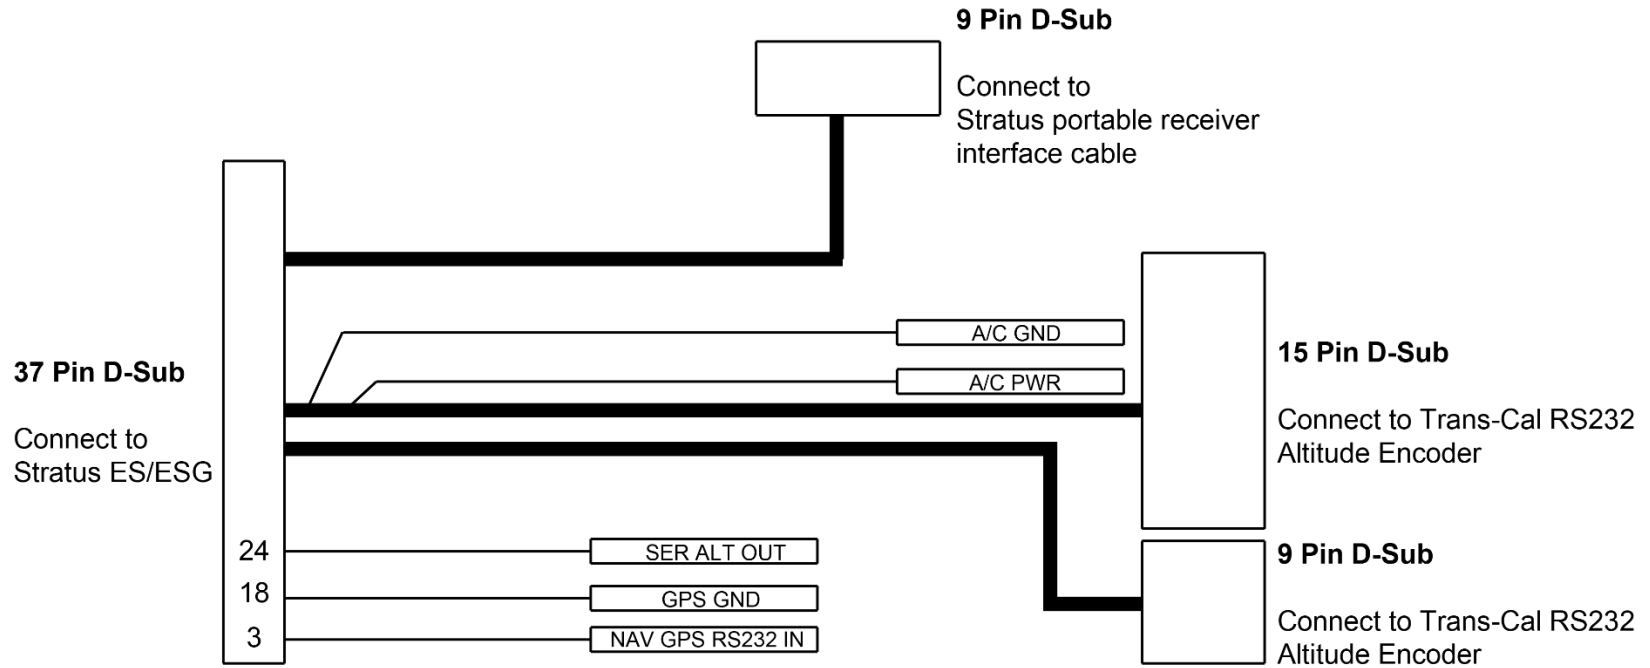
9 Pin D-Sub

Connect to
Stratus portable receiver
interface cable

37 Pin D-Sub

Connect to
Stratus ES/ESG

A/C GND

A/C PWR

15 Pin D-Sub

Connect to Trans-Cal RS232
Altitude Encoder

24

SER ALT OUT

18

GPS GND

3

NAV GPS RS232 IN

9 Pin D-Sub

Connect to Trans-Cal RS232
Altitude Encoder